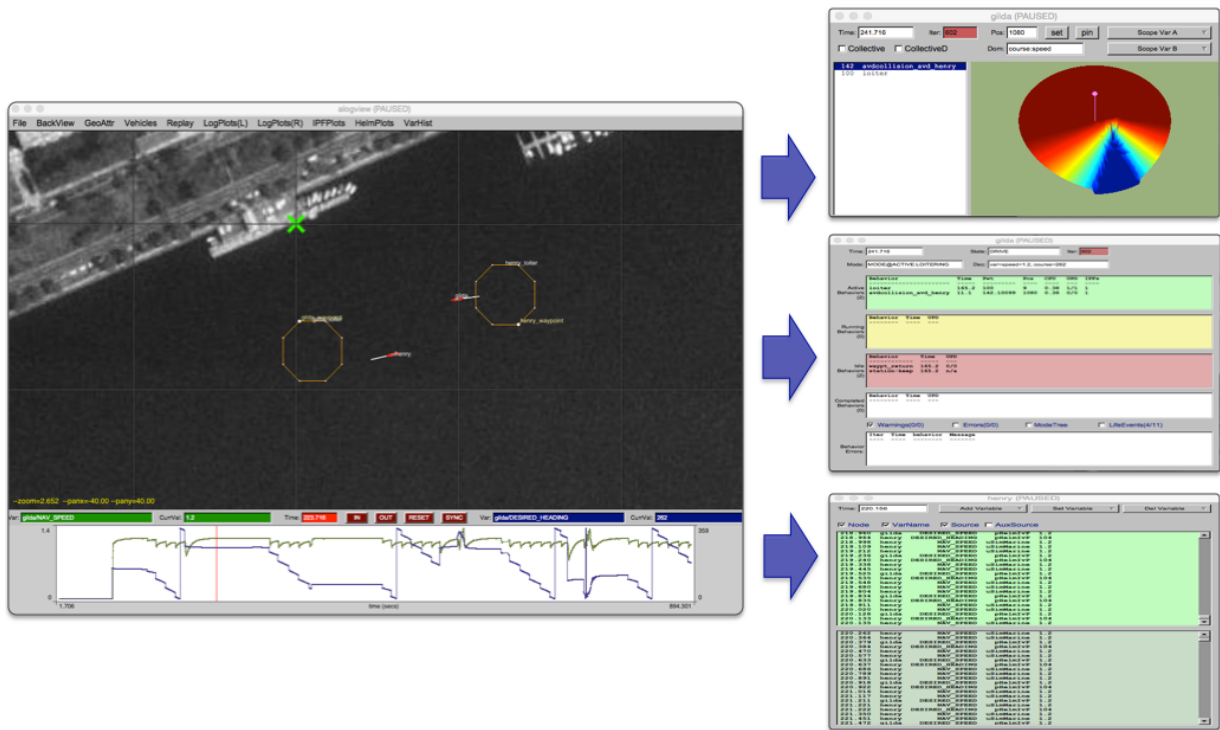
alogview (PAUSED)

File BackView GeoAttr Vehicles Replay LogPlots(L) LogPlots(R) IPFPlots HelmPlots VarHist

henry_loiter

henry_waypoint

henry

~zoom=2.652 ~panx=-40.00 ~pany=40.00

Var: glida/NAV_SPEED CurrVal: 1.2 Time: 223.716 IN OUT RESET SYNC Var: glida/DESIRED_HEADING CurrVal: 262

1.4

0

1.706

time (secs)

884.301

359

0

glida (PAUSED)

Time: 241.716 Iter: 832 Pos: 1080 set pin Scope Var A

Collective CollectiveD Dom: course:speed Scope Var B

142 avdcollision_avd_henry
100 loiter

glida (PAUSED)

Time: 241.716 State: Iter:

Mode: MODE@ACTIVE:LOITERING Dec: var=speed=1.2, course=262

Active Behaviors (2)

Running Behaviors (0)

Idle Behaviors (2)

Completed Behaviors (0)

Warnings(0/0) Errors(0/0) ModeTree LifeEvents(4/11)

Behavior Errors:

henry (PAUSED)

Time: 220.106 Add Variable Set Variable Del Variable

Node VarName Source AuxSource